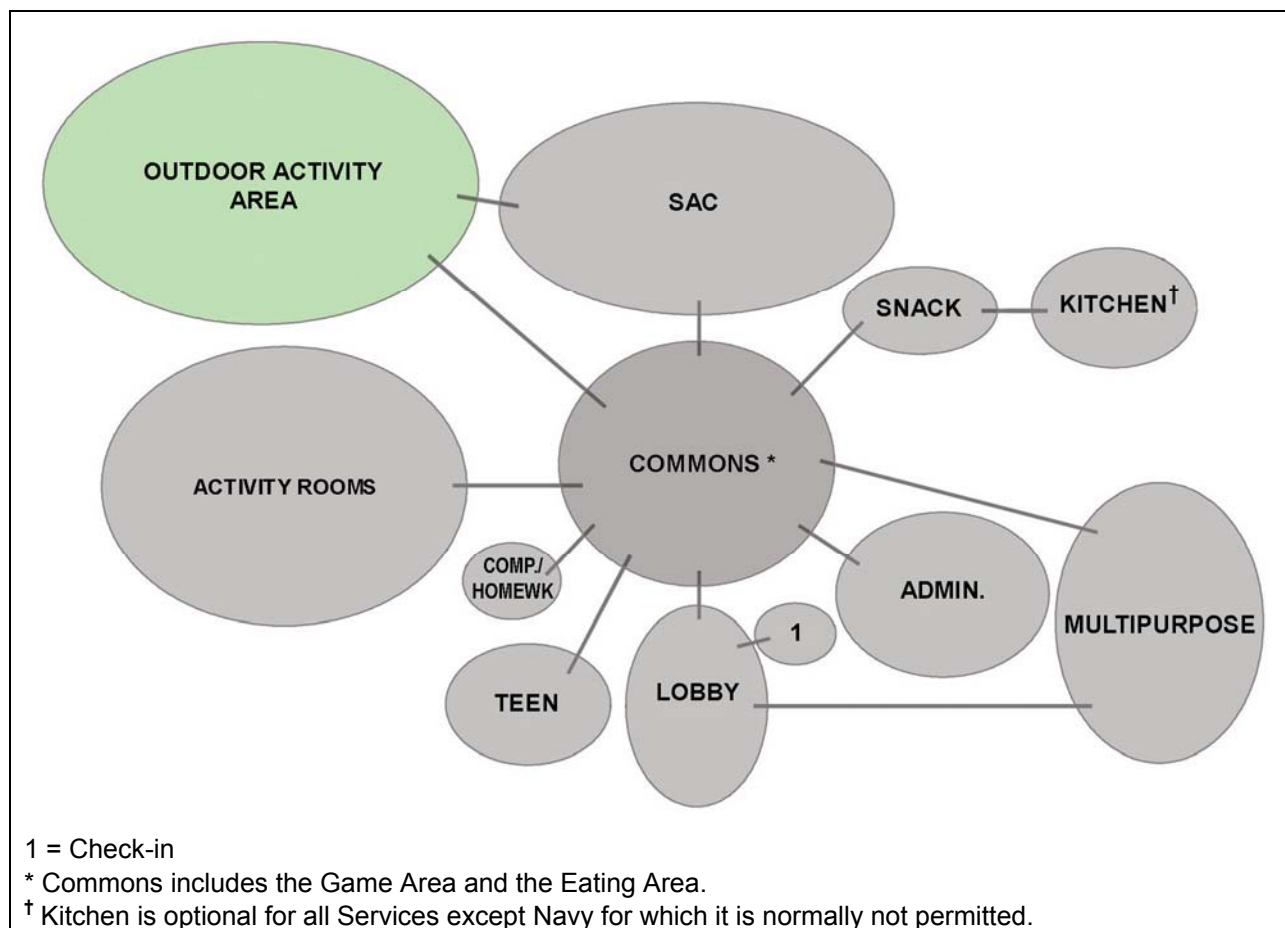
OUTDOOR ACTIVITY AREA

SAC

SNACK

KITCHEN$^{\dagger}$

ACTIVITY ROOMS

COMMONS *

COMP./ HOMEWK

ADMIN.

MULTIPURPOSE

1

TEEN

LOBBY

1 = Check-in

* Commons includes the Game Area and the Eating Area.

$^{\dagger}$ Kitchen is optional for all Services except Navy for which it is normally not permitted.